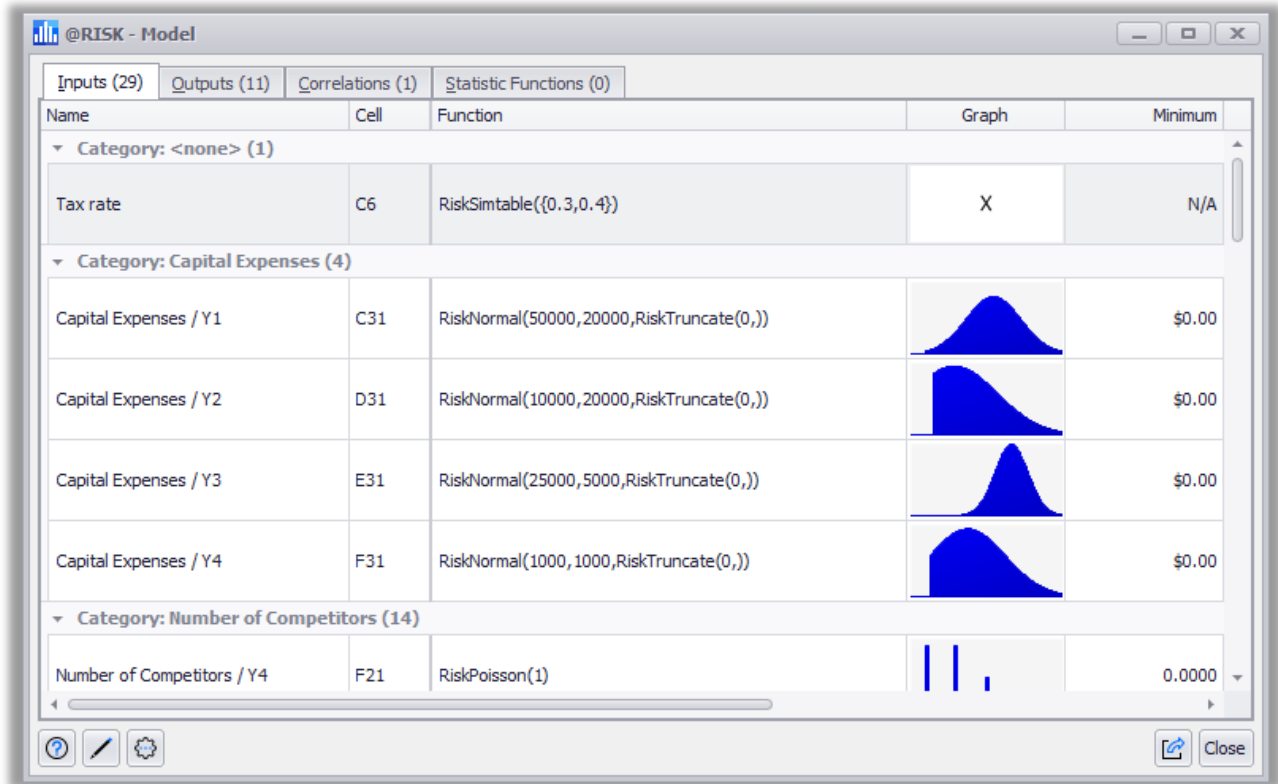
@RISK - Model

Inputs (29) | Outputs (11) | Correlations (1) | Statistic Functions (0)

| Name | Cell | Function | Graph | Minimum |
|---|---|---|---|---|
| Category: <none> (1) | | | | |
| Tax rate | C6 | RiskSimtable({0.3,0.4}) | X | N/A |
| Category: Capital Expenses (4) | | | | |
| Capital Expenses / Y1 | C31 | RiskNormal(50000,20000,RiskTruncate(0,)) | | $0.00 |
| Capital Expenses / Y2 | D31 | RiskNormal(10000,20000,RiskTruncate(0,)) | | $0.00 |
| Capital Expenses / Y3 | E31 | RiskNormal(25000,5000,RiskTruncate(0,)) | | $0.00 |
| Capital Expenses / Y4 | F31 | RiskNormal(1000,1000,RiskTruncate(0,)) | | $0.00 |
| Category: Number of Competitors (14) | | | | |
| Number of Competitors / Y4 | F21 | RiskPoisson(1) | | 0.0000 |

Close